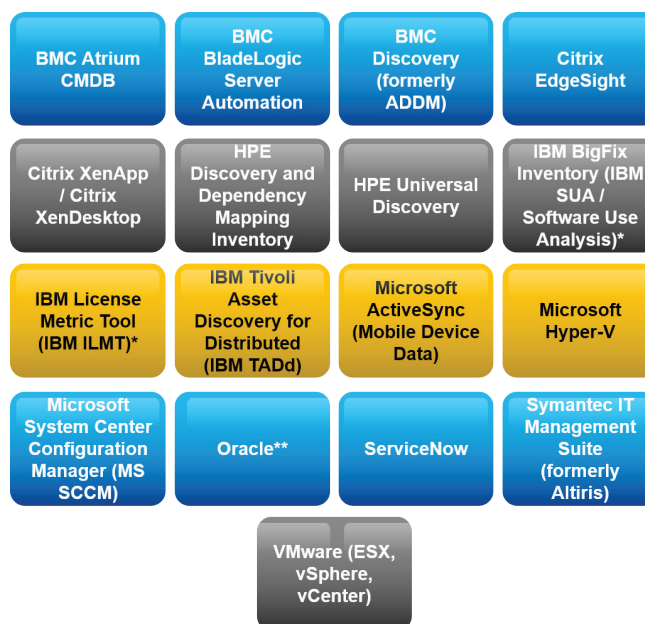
BMC Atrium CMDB

BMC BladeLogic Server Automation

BMC Discovery (formerly ADDM)

Citrix EdgeSight

Citrix XenApp / Citrix XenDesktop

HPE Discovery and Dependency Mapping Inventory

HPE Universal Discovery

IBM BigFix Inventory (IBM SUA / Software Use Analysis)*

IBM License Metric Tool (IBM ILMT)*

IBM Tivoli Asset Discovery for Distributed (IBM TADd)

Microsoft ActiveSync (Mobile Device Data)

Microsoft Hyper-V

Microsoft System Center Configuration Manager (MS SCCM)

Oracle**

ServiceNow

Symantec IT Management Suite (formerly Altiris)

VMware (ESX, vSphere, vCenter)